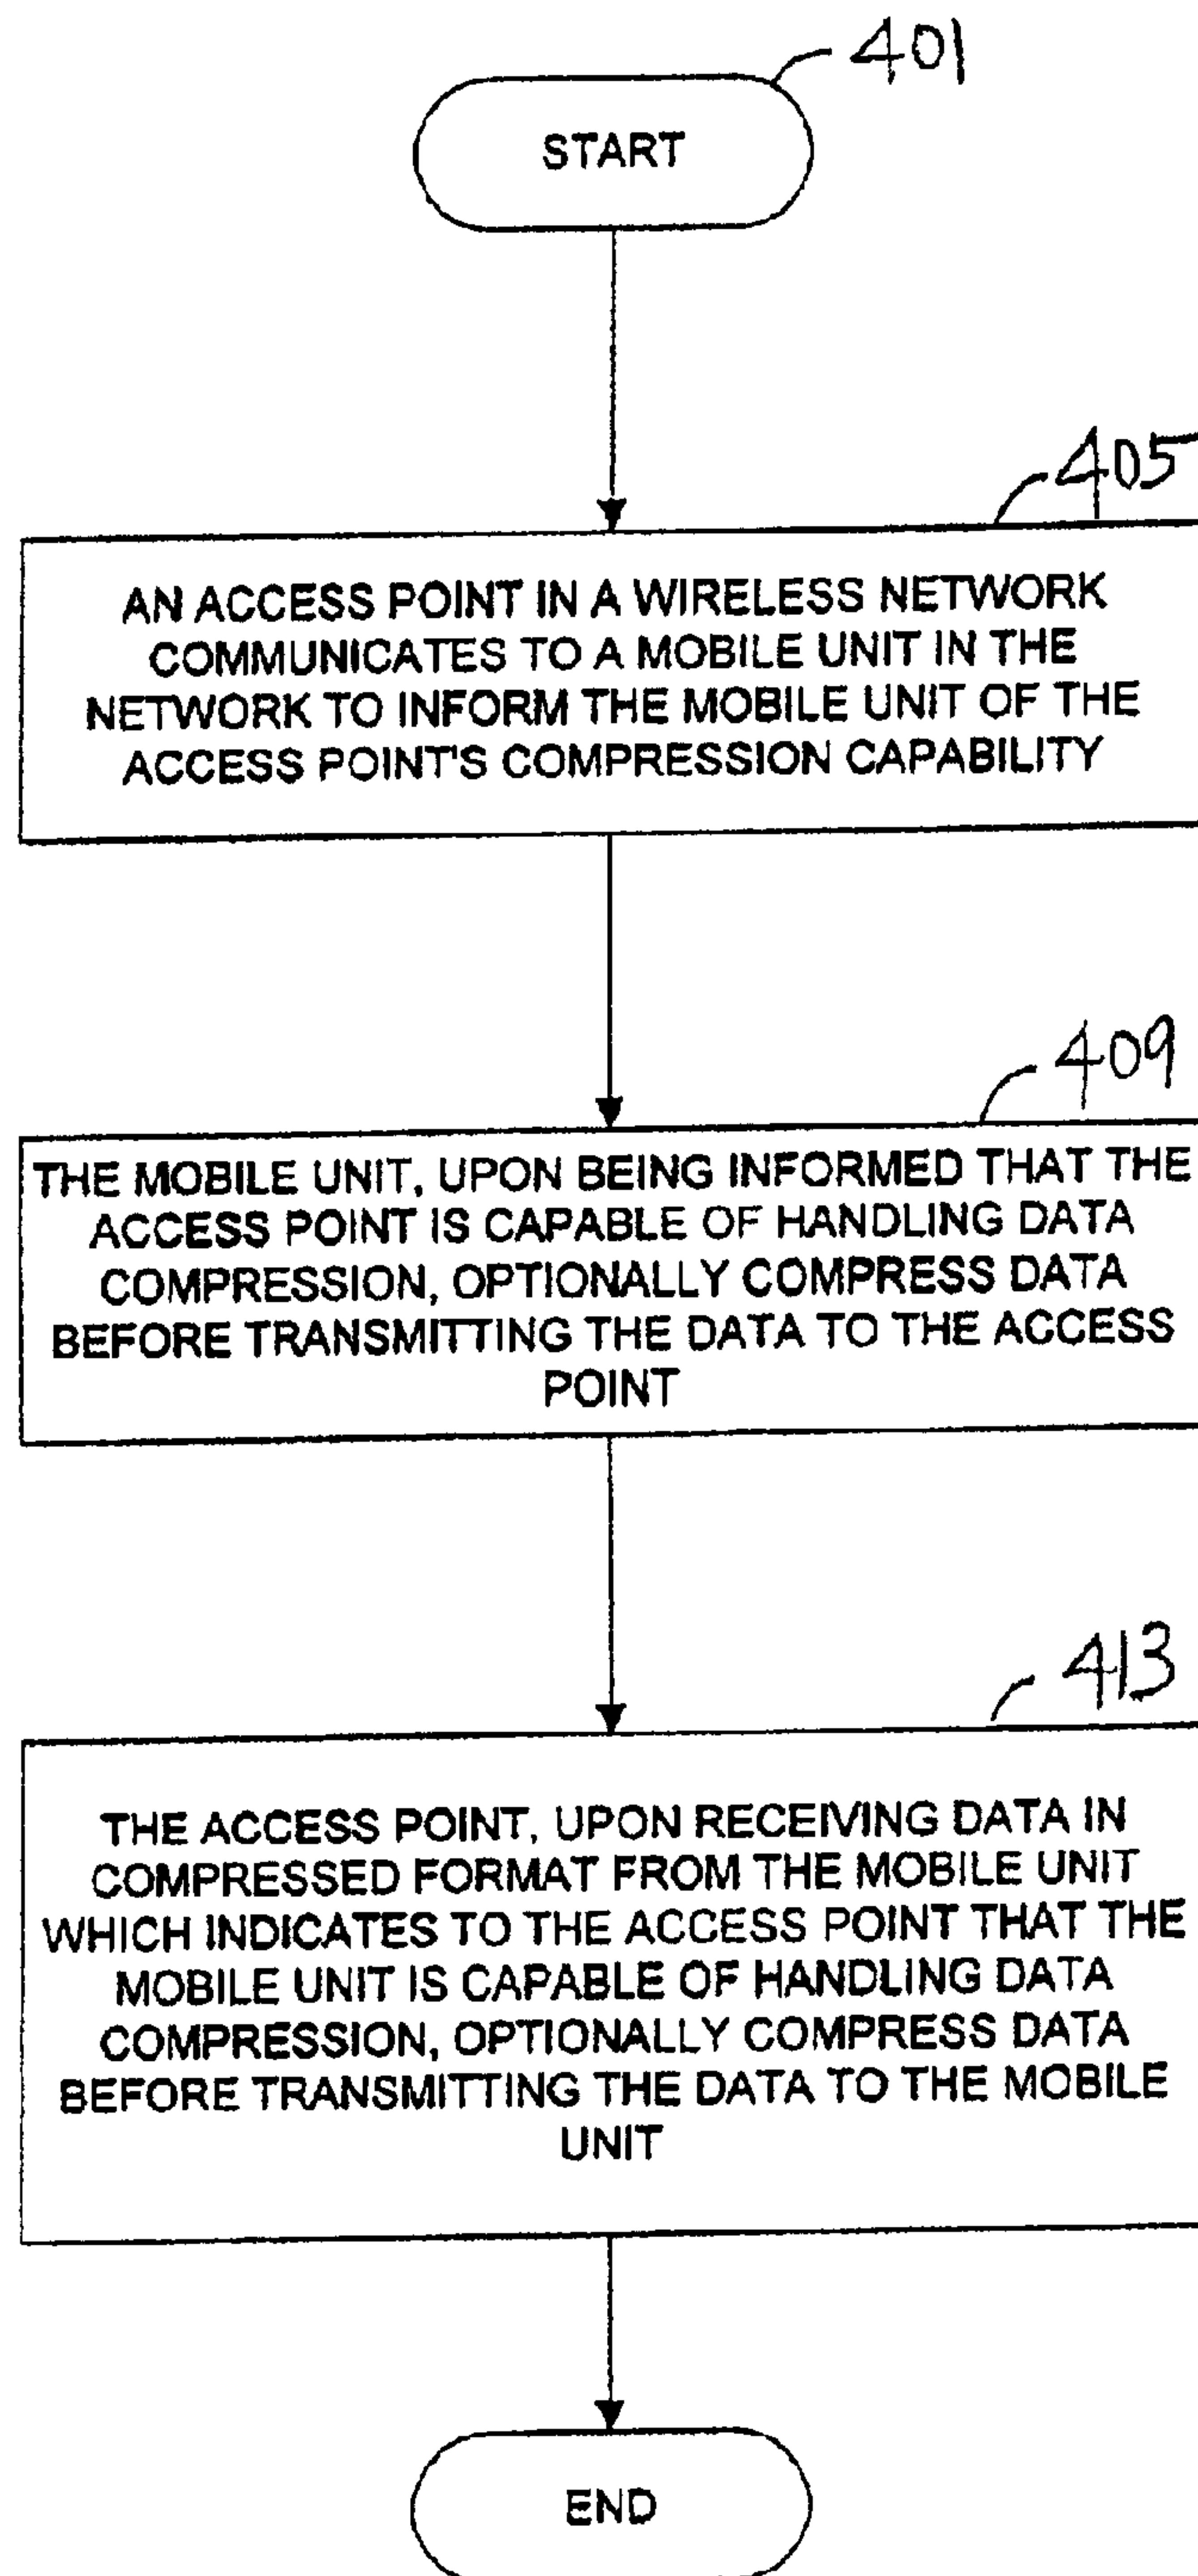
401

START

405

AN ACCESS POINT IN A WIRELESS NETWORK COMMUNICATES TO A MOBILE UNIT IN THE NETWORK TO INFORM THE MOBILE UNIT OF THE ACCESS POINT'S COMPRESSION CAPABILITY

409

THE MOBILE UNIT, UPON BEING INFORMED THAT THE ACCESS POINT IS CAPABLE OF HANDLING DATA COMPRESSION, OPTIONALLY COMPRESS DATA BEFORE TRANSMITTING THE DATA TO THE ACCESS POINT

413

THE ACCESS POINT, UPON RECEIVING DATA IN COMPRESSED FORMAT FROM THE MOBILE UNIT WHICH INDICATES TO THE ACCESS POINT THAT THE MOBILE UNIT IS CAPABLE OF HANDLING DATA COMPRESSION, OPTIONALLY COMPRESS DATA BEFORE TRANSMITTING THE DATA TO THE MOBILE UNIT

END